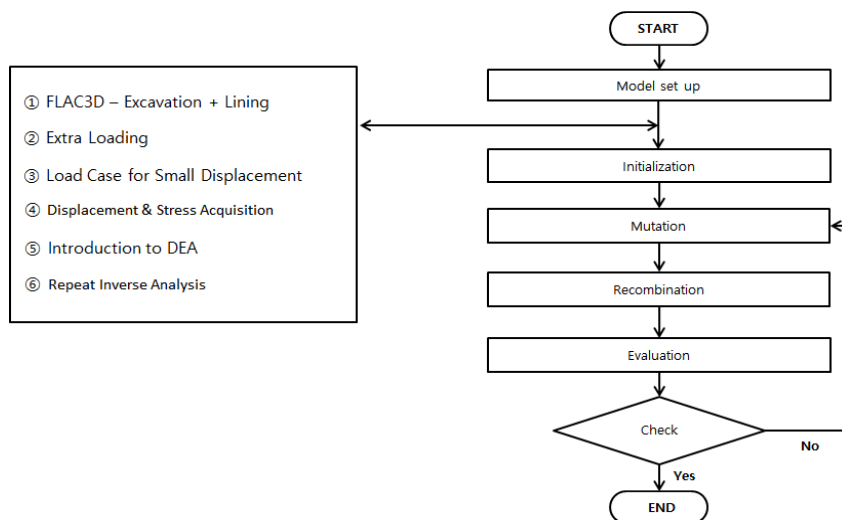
① FLAC3D – Excavation + Lining
② Extra Loading
③ Load Case for Small Displacement
④ Displacement & Stress Acquisition
⑤ Introduction to DEA
⑥ Repeat Inverse Analysis

START
Model set up
Initialization
Mutation
Recombination
Evaluation
Check
No
Yes
END